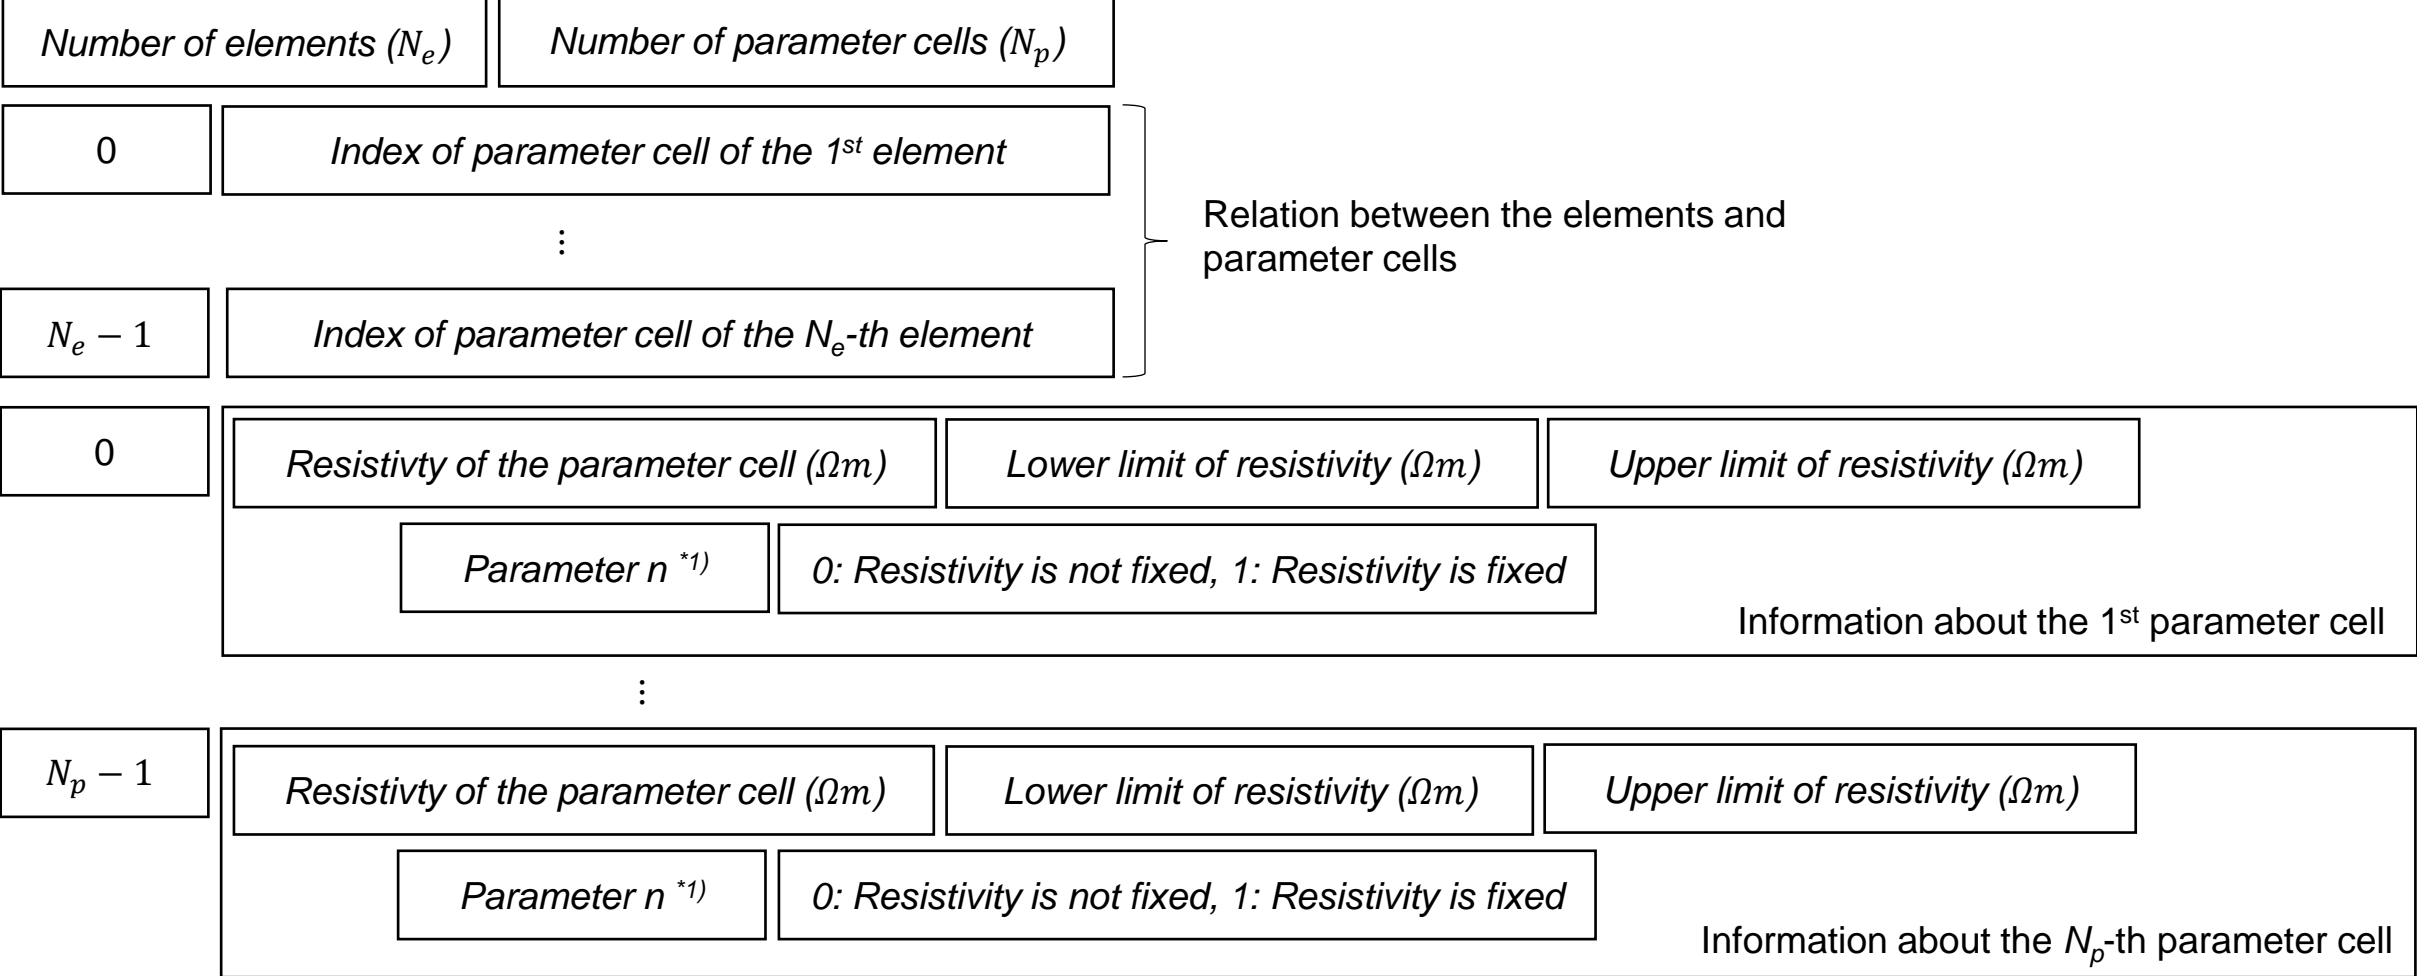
Number of elements ($N_e$)

Number of parameter cells ($N_p$)

0

Index of parameter cell of the 1st element

⋮

$N_e - 1$

Index of parameter cell of the $N_e$-th element

Relation between the elements and parameter cells

0

Resistivty of the parameter cell ($\Omega m$)

Lower limit of resistivity ($\Omega m$)

Upper limit of resistivity ($\Omega m$)

Parameter n *1)

0: Resistivity is not fixed, 1: Resistivity is fixed

Information about the 1st parameter cell

⋮

$N_p - 1$

Resistivty of the parameter cell ($\Omega m$)

Lower limit of resistivity ($\Omega m$)

Upper limit of resistivity ($\Omega m$)

Parameter n *1)

0: Resistivity is not fixed, 1: Resistivity is fixed

Information about the $N_p$-th parameter cell